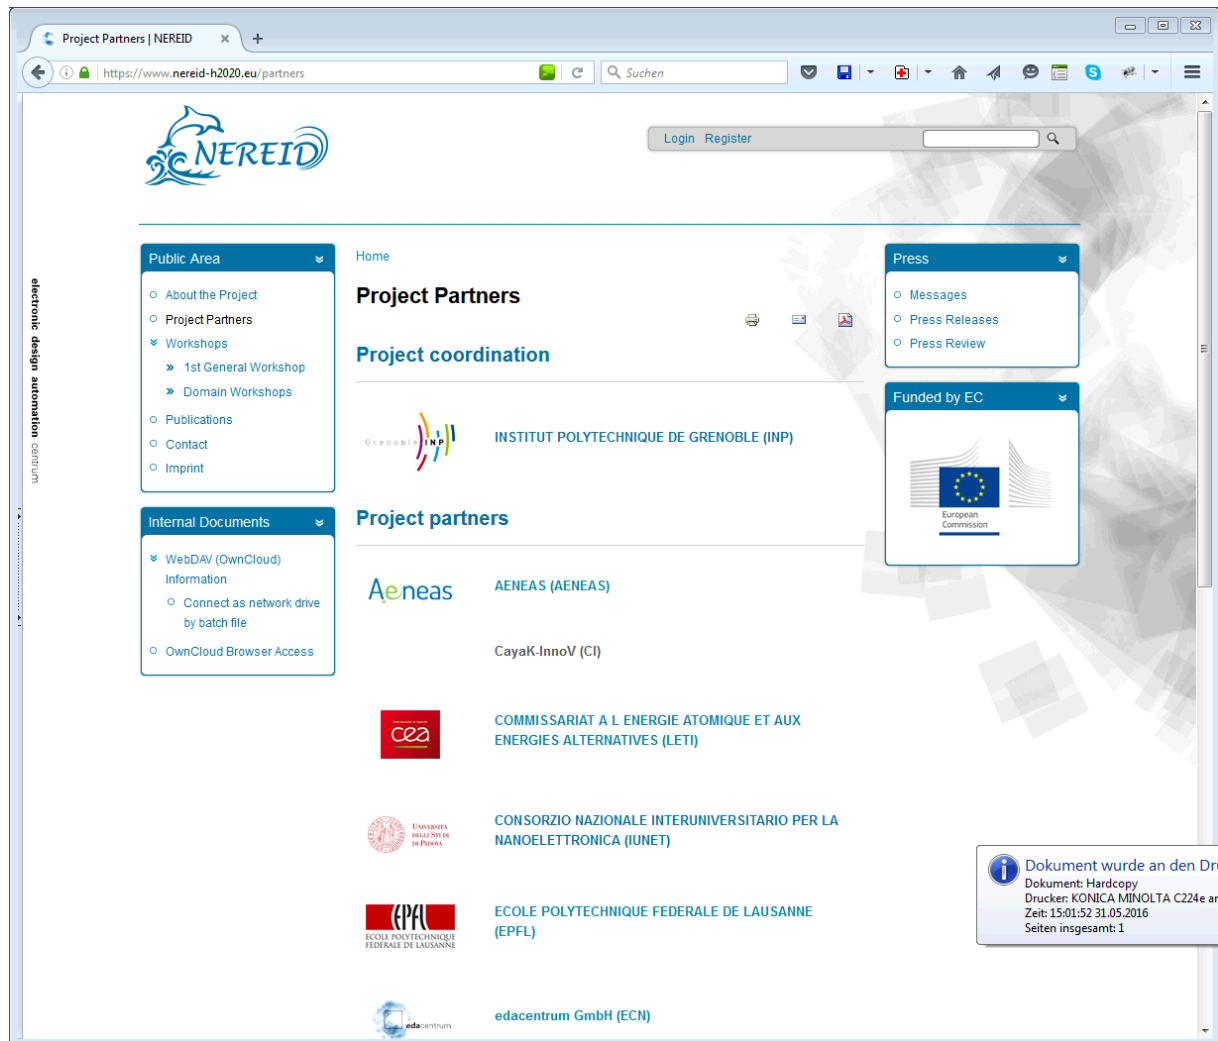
Project Partners | NEREID ×
+
https://www.nereid-h2020.eu/partners
Suchen

electronic design automation centrum

NEREID

Login Register

Public Area
About the Project
Project Partners
Workshops
1st General Workshop
Domain Workshops
Publications
Contact
Imprint

Internal Documents
WebDAV (OwnCloud) Information
Connect as network drive by batch file
OwnCloud Browser Access

Home

Project Partners

Project coordination

Grenoble INP
INSTITUT POLYTECHNIQUE DE GRENOBLE (INP)

Project partners

Aeneas
AENEAS (AENEAS)

CayaK-InnoV (CI)

cea
COMMISSARIAT A L ENERGIE ATOMIQUE ET AUX ENERGIES ALTERNATIVES (LETI)

Università degli Studi di Padova
CONSORZIO NAZIONALE INTERUNIVERSITARIO PER LA NANOELETTRONICA (IUNET)

EPFL
ECOLE POLYTECHNIQUE FEDERALE DE LAUSANNE
ECOLE POLYTECHNIQUE FEDERALE DE LAUSANNE (EPFL)

edacentrum
edacentrum GmbH (ECN)

Press
Messages
Press Releases
Press Review

Funded by EC
European Commission

Dokument wurde an den Dru
Dokument: Hardcopy
Drucker: KONICA MINOLTA C224e ar
Zeit: 15:01:52 31.05.2016
Seiten insgesamt: 1